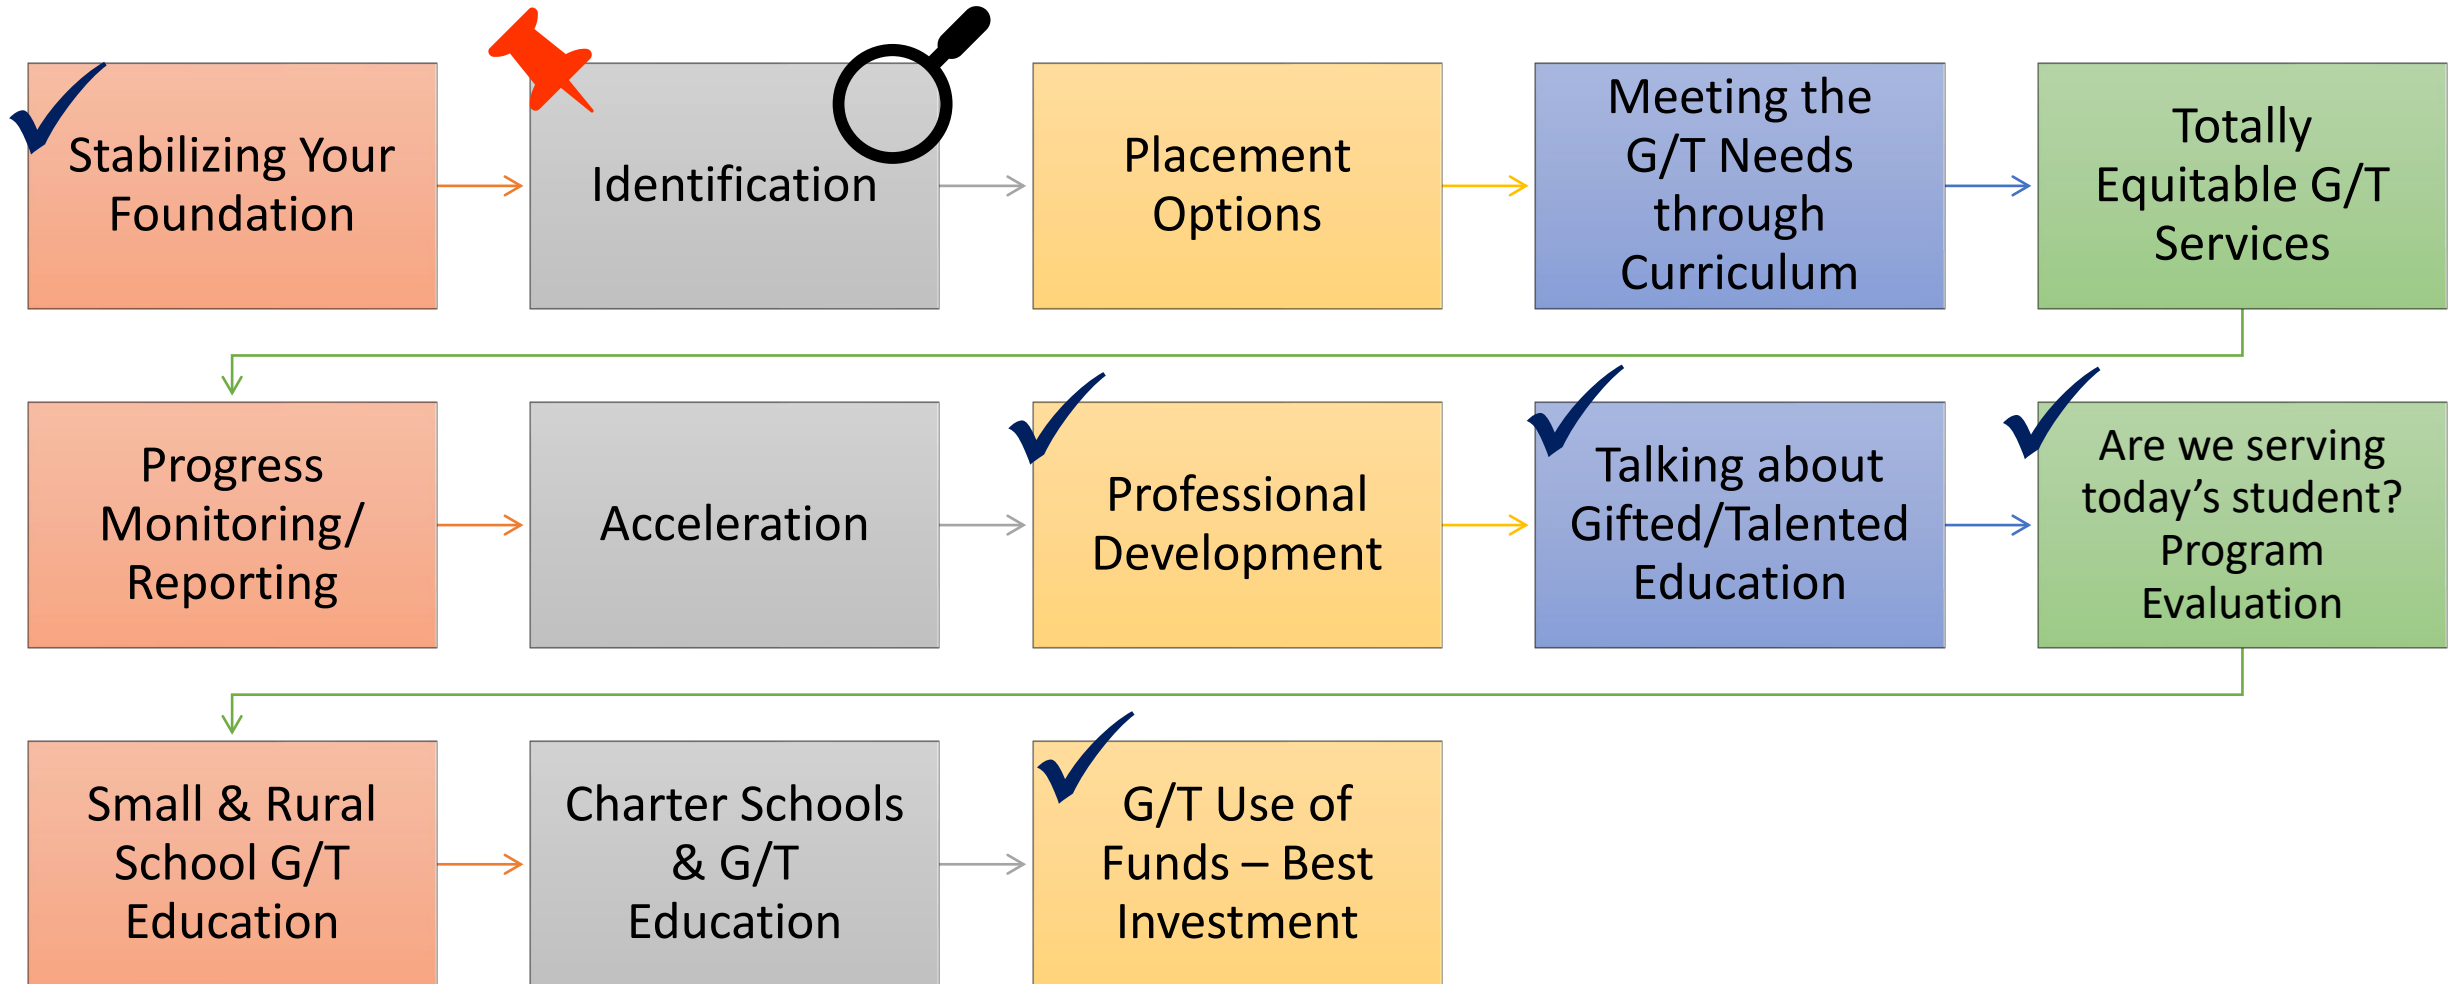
Stabilizing Your Foundation

Identification

Placement Options

Meeting the G/T Needs through Curriculum

Totally Equitable G/T Services

Progress Monitoring/ Reporting

Acceleration

Professional Development

Talking about Gifted/Talented Education

Are we serving today's student? Program Evaluation

Small & Rural School G/T Education

Charter Schools & G/T Education

G/T Use of Funds – Best Investment